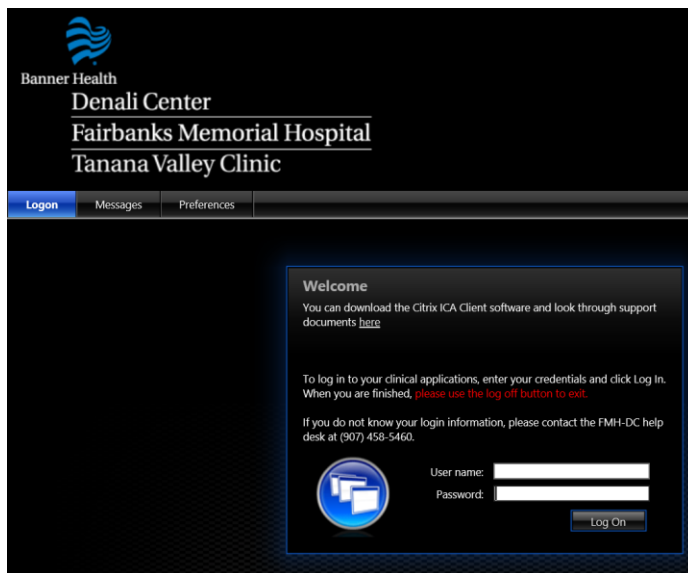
Banner Health

Denali Center
Fairbanks Memorial Hospital
Tanana Valley Clinic

Logon | Messages | Preferences

Welcome

You can download the Citrix ICA Client software and look through support documents here

To log in to your clinical applications, enter your credentials and click Log In. When you are finished, please use the log off button to exit.

If you do not know your login information, please contact the FMH-DC help desk at (907) 458-5460.

User name:
Password:

Log On